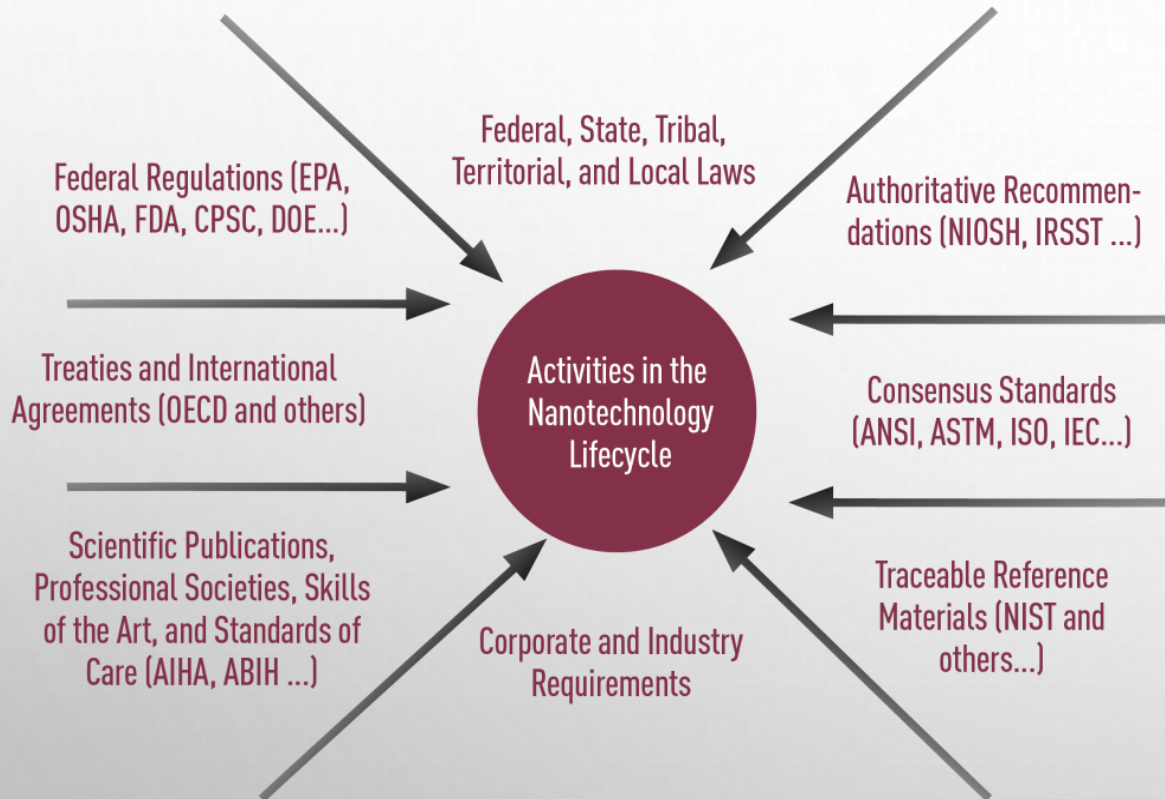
Federal Regulations (EPA, OSHA, FDA, CPSC, DOE...)

Federal, State, Tribal, Territorial, and Local Laws

Authoritative Recommendations (NIOSH, IRSST ...)

Treaties and International Agreements (OECD and others)

Activities in the Nanotechnology Lifecycle

Consensus Standards (ANSI, ASTM, ISO, IEC...)

Scientific Publications, Professional Societies, Skills of the Art, and Standards of Care (AIHA, ABIH ...)

Corporate and Industry Requirements

Traceable Reference Materials (NIST and others...)